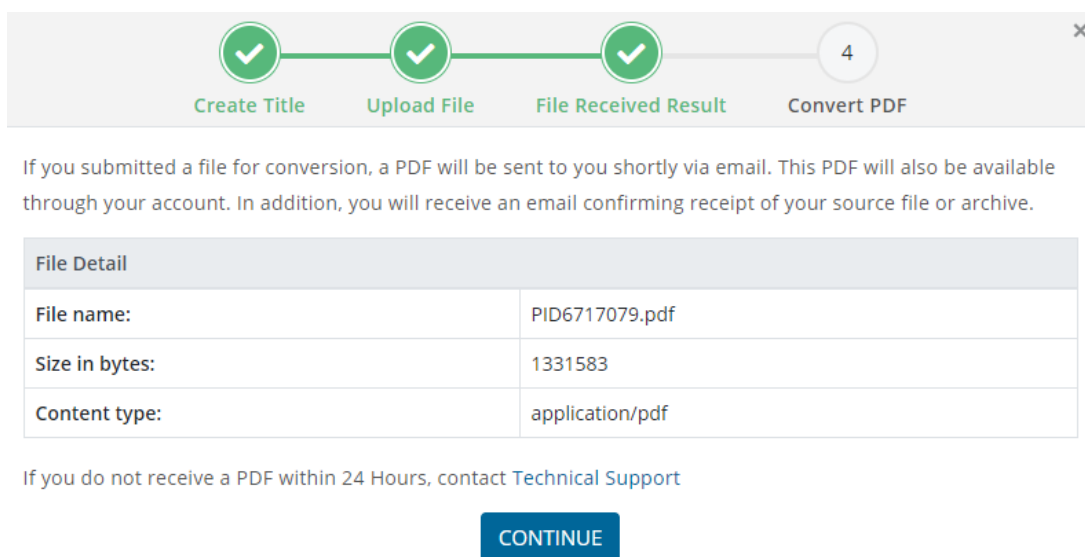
×

4

Create Title Upload File File Received Result Convert PDF

If you submitted a file for conversion, a PDF will be sent to you shortly via email. This PDF will also be available through your account. In addition, you will receive an email confirming receipt of your source file or archive.

| File Detail | |
|---|---|
| File name: | PID6717079.pdf |
| Size in bytes: | 1331583 |
| Content type: | application/pdf |

If you do not receive a PDF within 24 Hours, contact Technical Support

CONTINUE